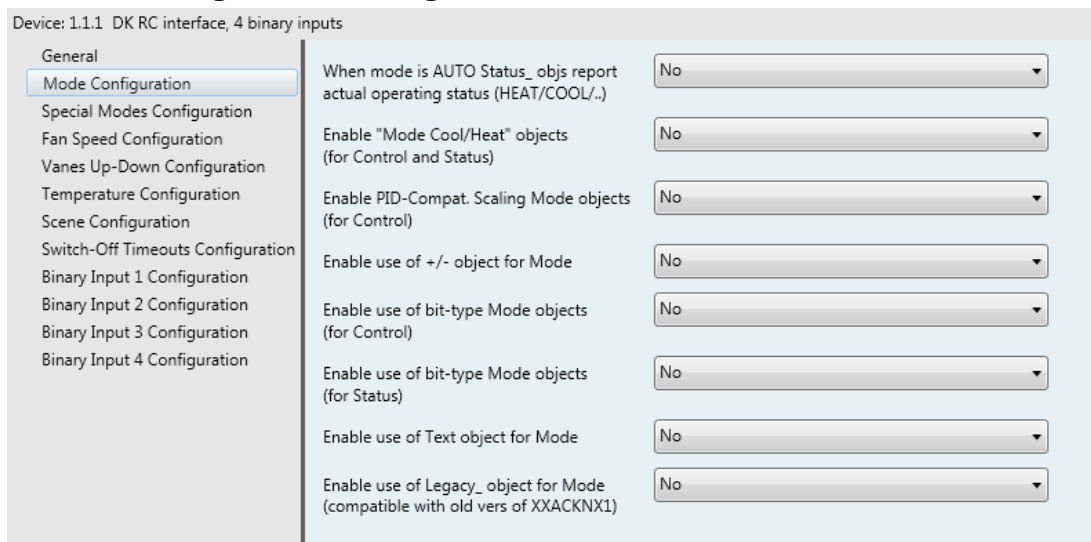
Device: 1.1.1 DK RC interface, 4 binary inputs

General
Mode Configuration
Special Modes Configuration
Fan Speed Configuration
Vanes Up-Down Configuration
Temperature Configuration
Scene Configuration
Switch-Off Timeouts Configuration
Binary Input 1 Configuration
Binary Input 2 Configuration
Binary Input 3 Configuration
Binary Input 4 Configuration

When mode is AUTO Status_ objs report actual operating status (HEAT/COOL/..) No

Enable "Mode Cool/Heat" objects (for Control and Status) No

Enable PID-Compat. Scaling Mode objects (for Control) No

Enable use of +/- object for Mode No

Enable use of bit-type Mode objects (for Control) No

Enable use of bit-type Mode objects (for Status) No

Enable use of Text object for Mode No

Enable use of Legacy_ object for Mode (compatible with old vers of XXACKNX1) No